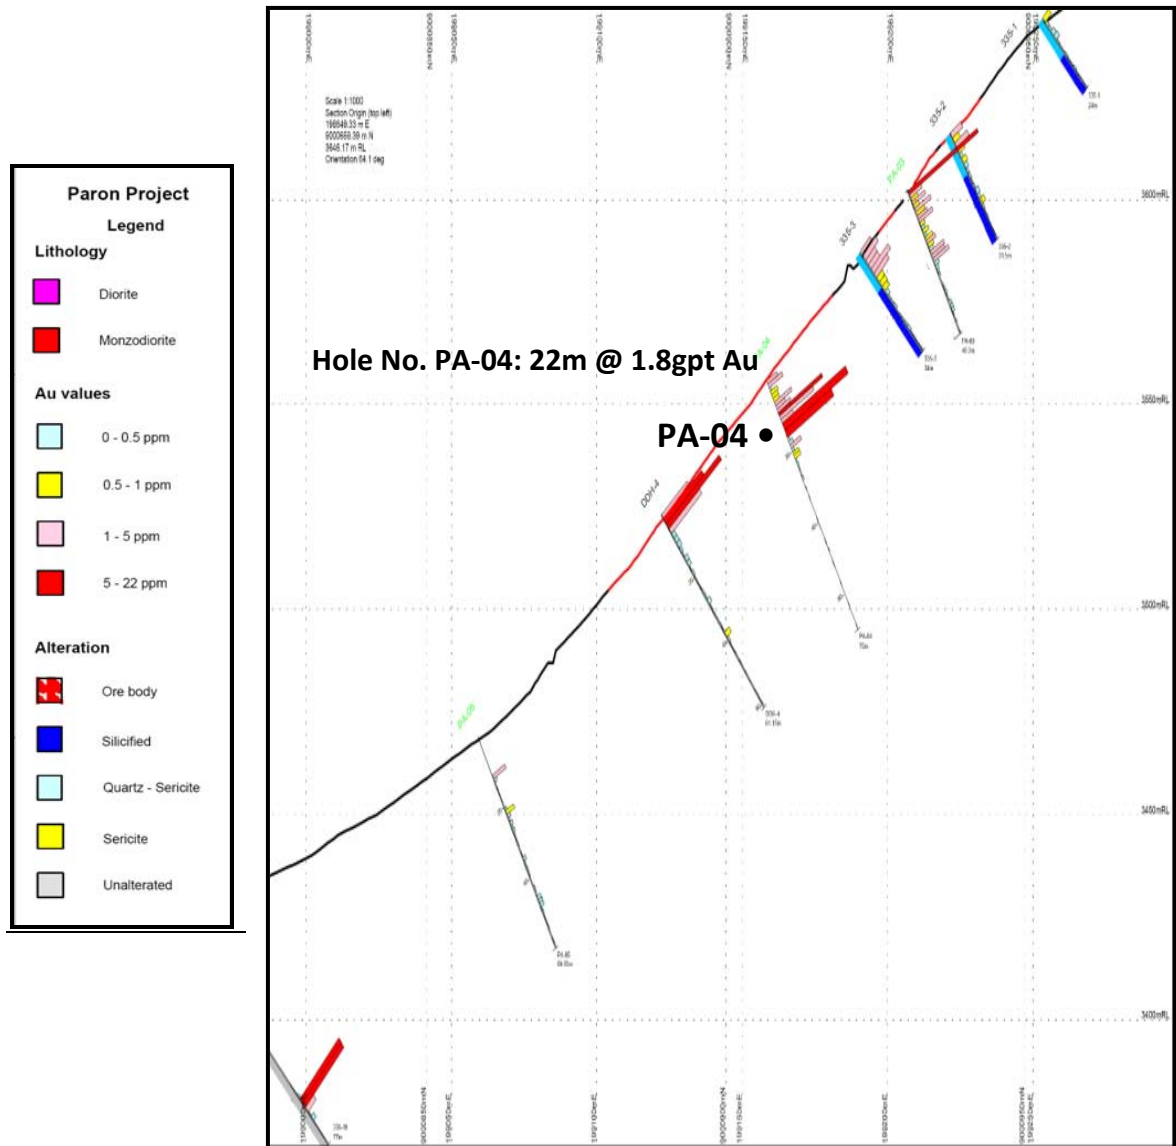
Paron Project
Legend
Lithology
Diorite
Monzodiorite
Au values
0 - 0.5 ppm
0.5 - 1 ppm
1 - 5 ppm
5 - 22 ppm
Alteration
Ore body
Silicified
Quartz - Sericite
Sericite
Unaltered

Scale 1:1000
Section Origin (top left)
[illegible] m E
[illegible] m N
3646.17 m RL
Orientation 64.1 deg

Hole No. PA-04: 22m @ 1.8gpt Au

PA-04 •

335-1
335-2
335-3
PA-03
PA-04
DDH-4
PA-05

3600mRL
3550mRL
3500mRL
3450mRL
3400mRL